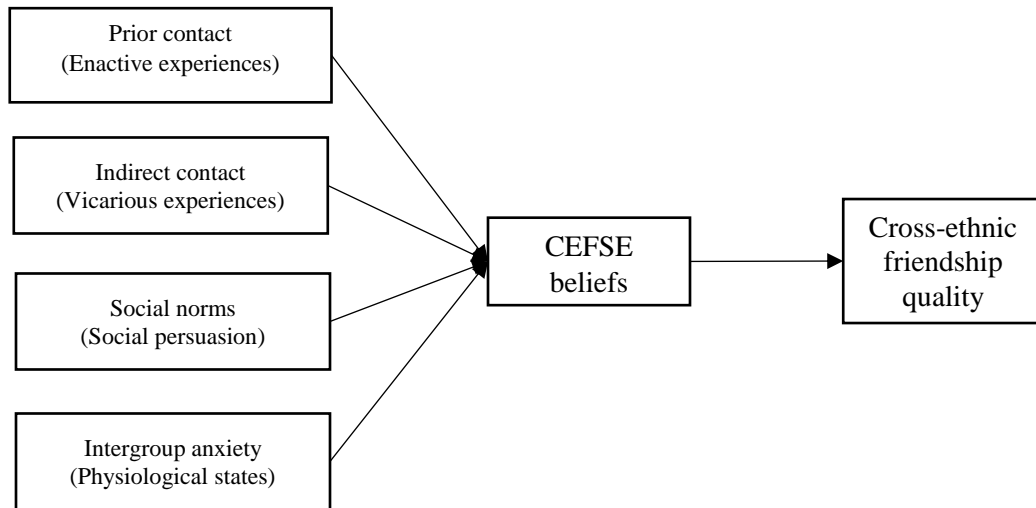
Prior contact
(Enactive experiences)

Indirect contact
(Vicarious experiences)

Social norms
(Social persuasion)

Intergroup anxiety
(Physiological states)

CEFSE
beliefs

Cross-ethnic
friendship
quality